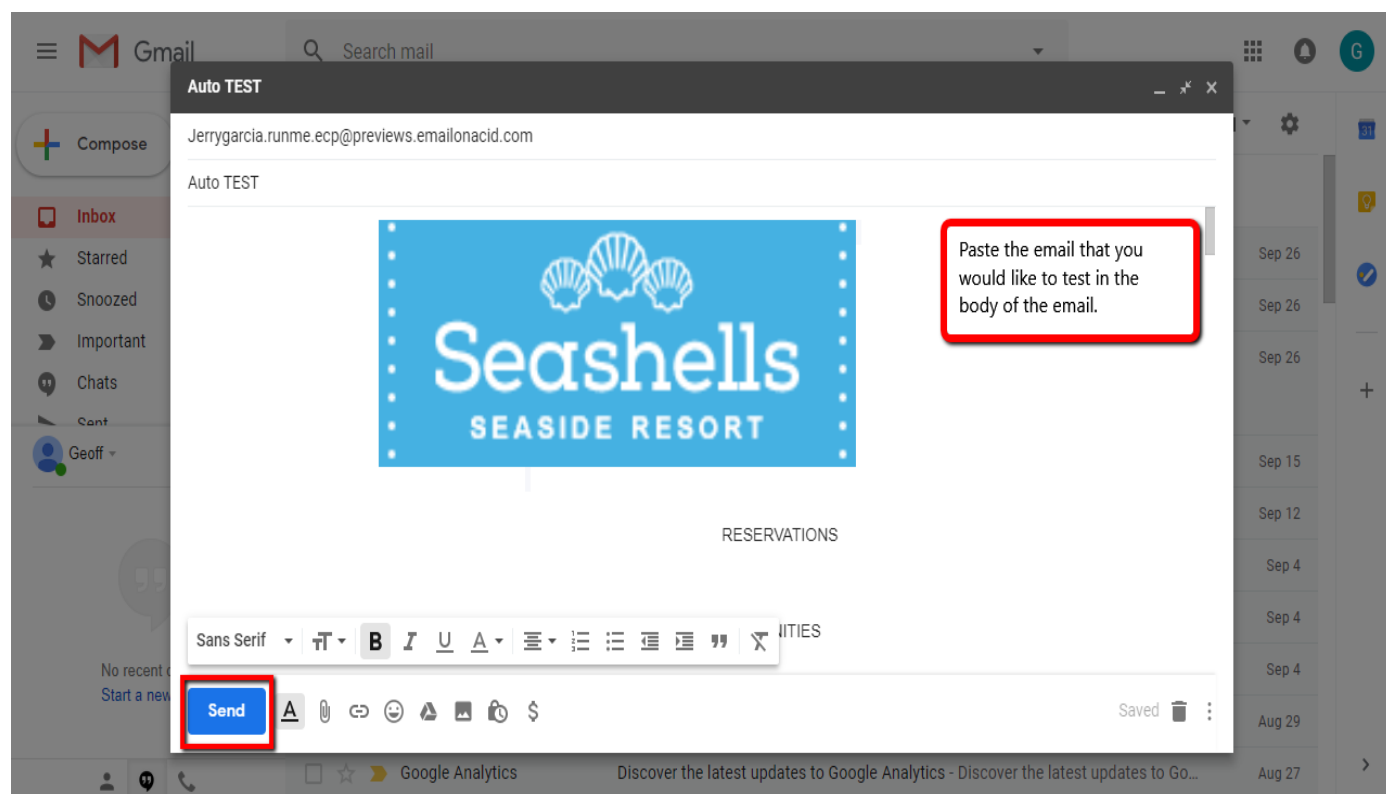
Gmail

Search mail

Compose

Inbox

Starred

Snoozed

Important

Chats

Sent

Geoff

No recent c

Start a new

Auto TEST

Jerrygarcia.runme.ecp@previews.emailonacid.com

Auto TEST

Seashells

SEASIDE RESORT

Paste the email that you would like to test in the body of the email.

RESERVATIONS

Sans Serif

NITIES

Send

Saved

Sep 26

Sep 26

Sep 26

Sep 15

Sep 12

Sep 4

Sep 4

Sep 4

Aug 29

Google Analytics

Discover the latest updates to Google Analytics - Discover the latest updates to Go...

Aug 27